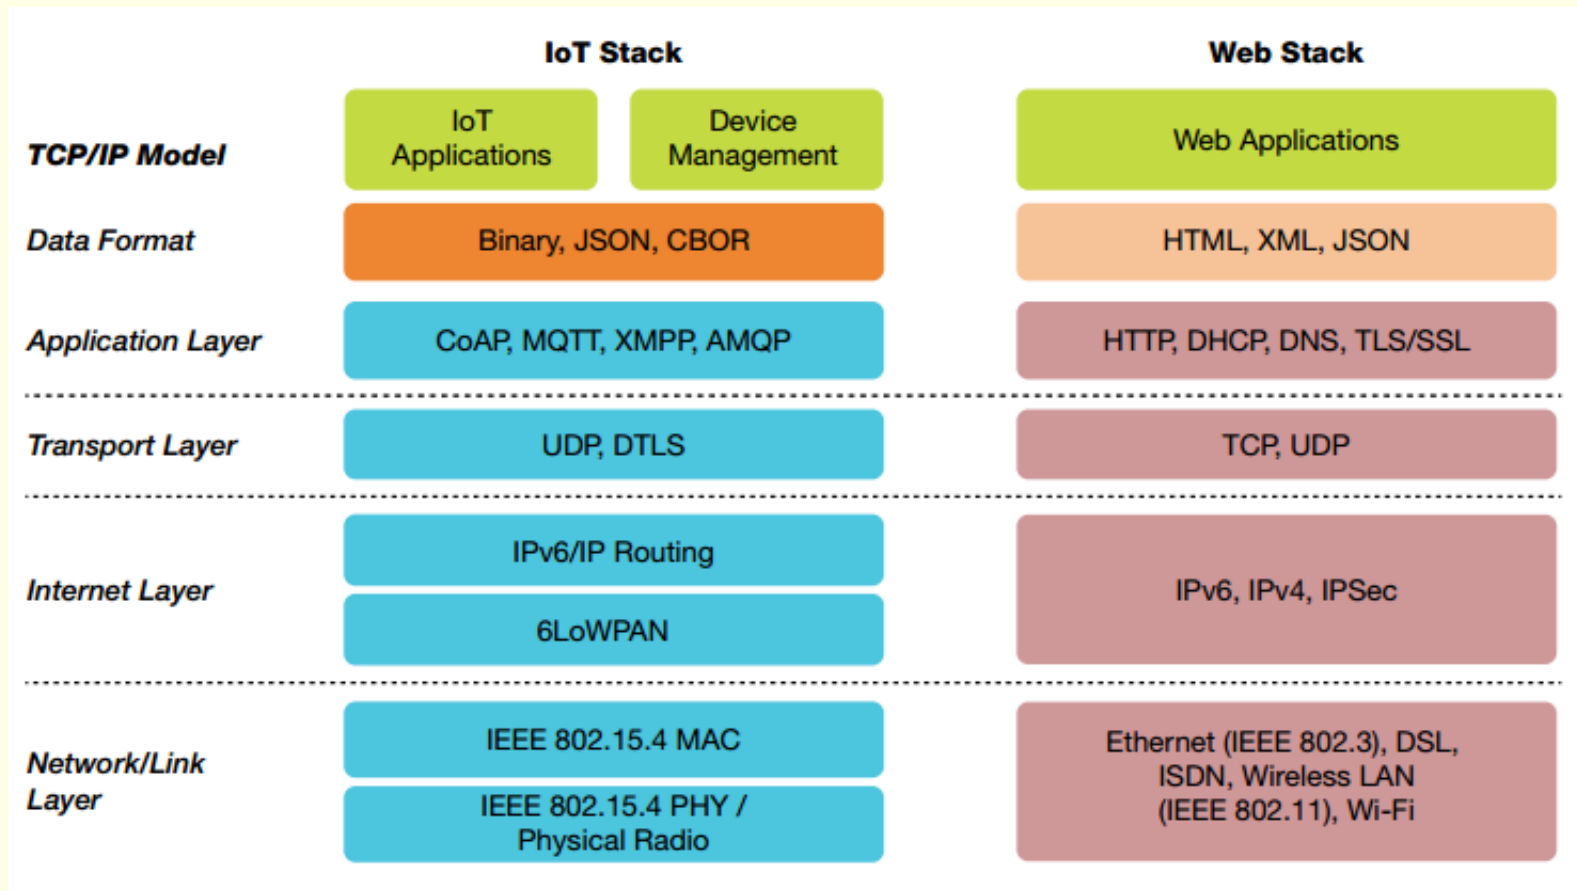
| | IoT Stack | | Web Stack |
|---|---|---|---|
| TCP/IP Model | IoT Applications | Device Management | Web Applications |
| Data Format | Binary, JSON, CBOR | | HTML, XML, JSON |
| Application Layer | CoAP, MQTT, XMPP, AMQP | | HTTP, DHCP, DNS, TLS/SSL |
| Transport Layer | UDP, DTLS | | TCP, UDP |
| Internet Layer | IPv6/IP Routing<br>6LoWPAN | | IPv6, IPv4, IPSec |
| Network/Link Layer | IEEE 802.15.4 MAC<br>IEEE 802.15.4 PHY / Physical Radio | | Ethernet (IEEE 802.3), DSL, ISDN, Wireless LAN (IEEE 802.11), Wi-Fi |